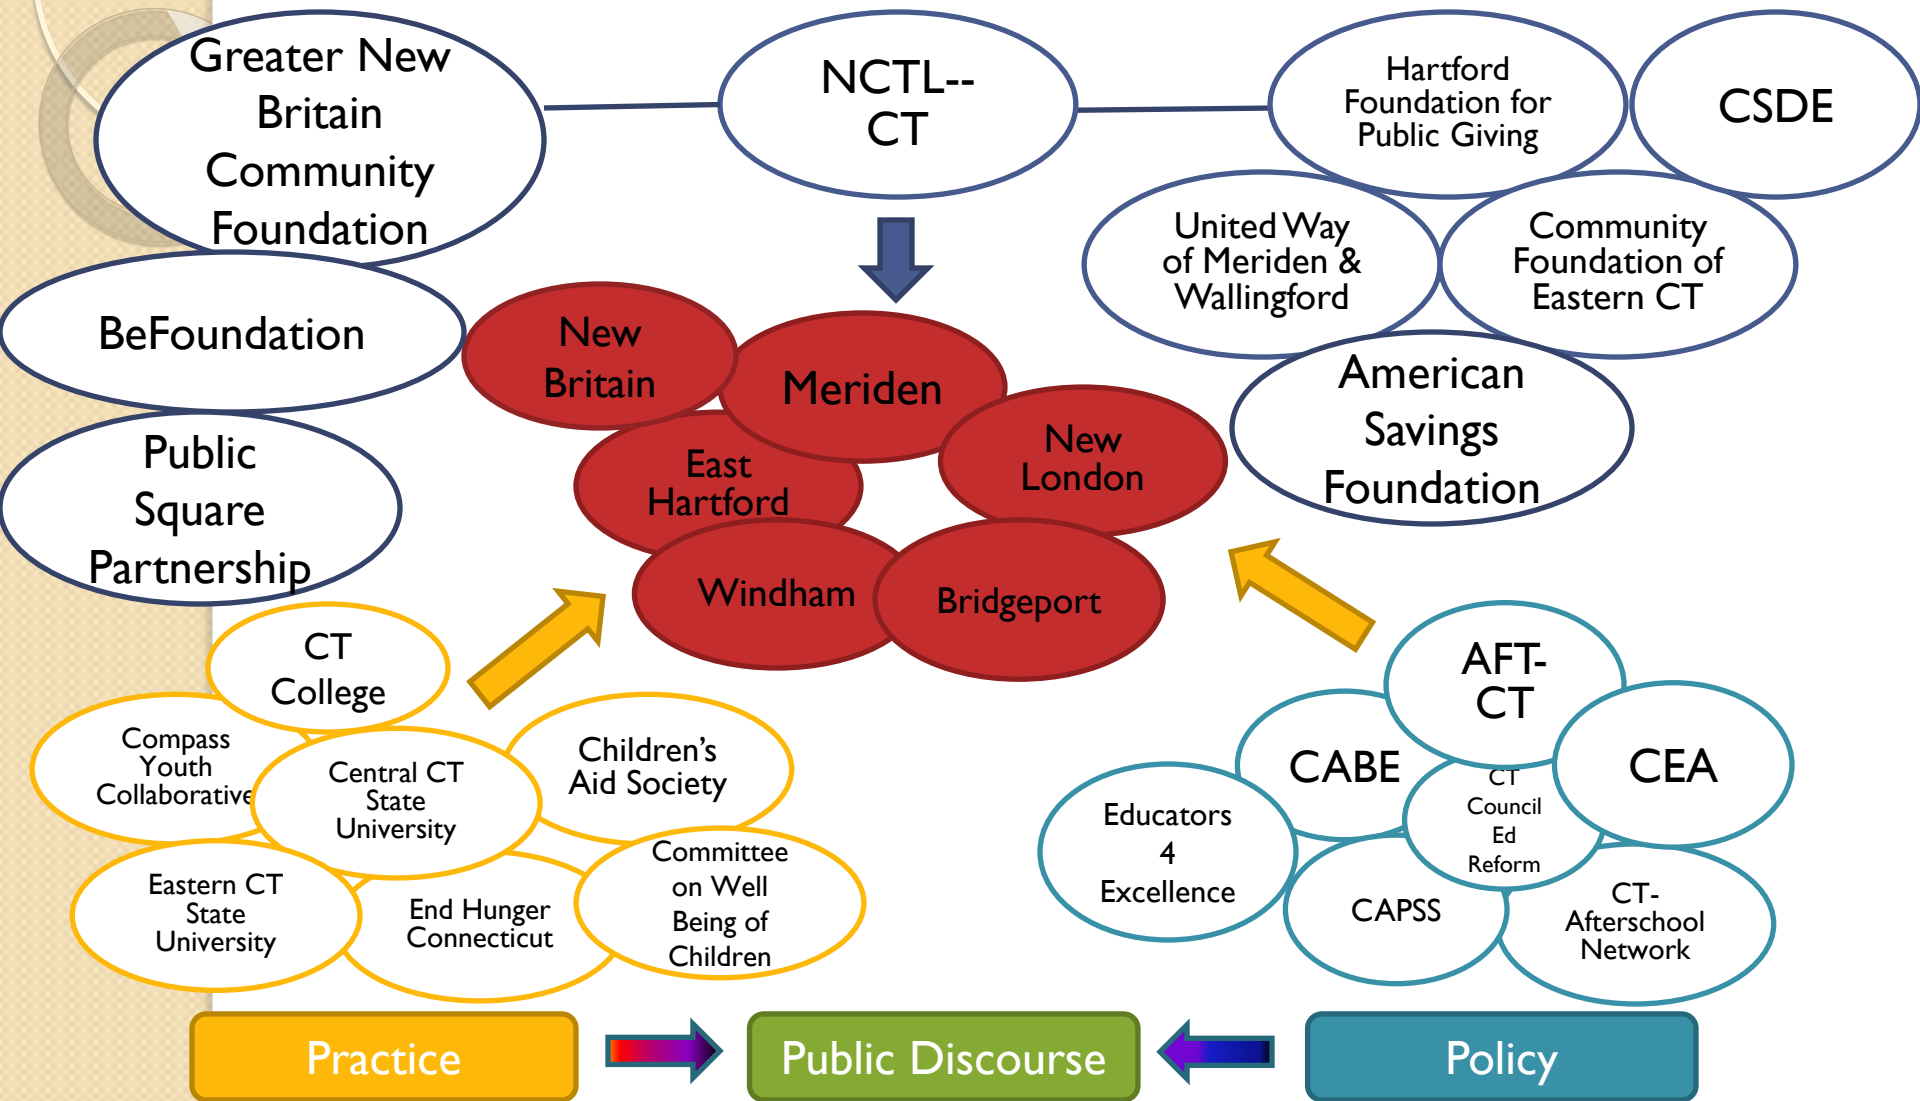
Greater New Britain Community Foundation

NCTL--CT

Hartford Foundation for Public Giving

CSDE

United Way of Meriden & Wallingford

Community Foundation of Eastern CT

BeFoundation

American Savings Foundation

Public Square Partnership

New Britain

Meriden

East Hartford

New London

Windham

Bridgeport

CT College

Compass Youth Collaborative

Central CT State University

Children's Aid Society

Eastern CT State University

End Hunger Connecticut

Committee on Well Being of Children

AFT-CT

CABE

CEA

CT Council Ed Reform

Educators 4 Excellence

CAPSS

CT-Afterschool Network

Practice

Public Discourse

Policy